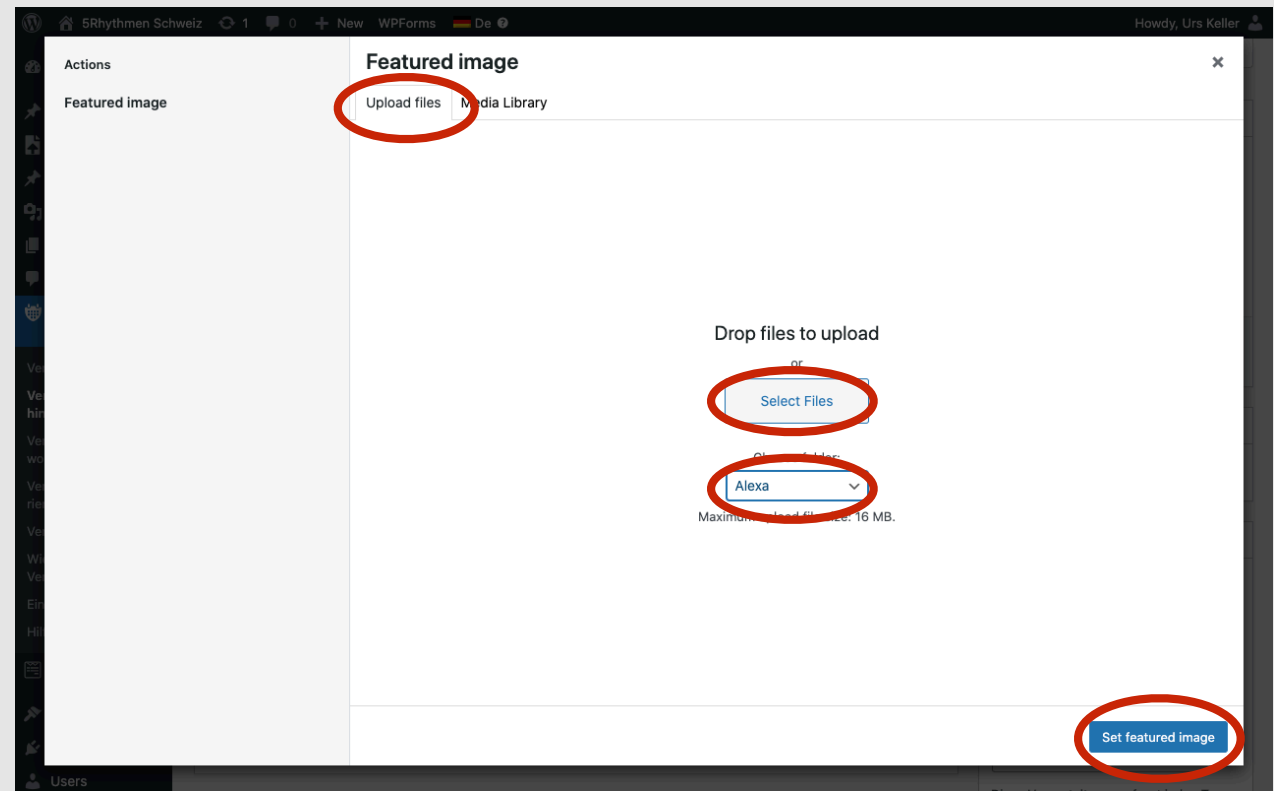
5Rhythmen Schweiz 1 0 New WPForms De

Howdy, Urs Keller

Actions

Featured image

Featured image

Upload files Media Library

Drop files to upload

or

Select Files

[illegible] folder:

Alexa

Maximum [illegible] file size: 16 MB.

Set featured image

Ve
Ve hin
Ve wo
Ve rie
Ve
Wi Ve
Ein
Hil

Users